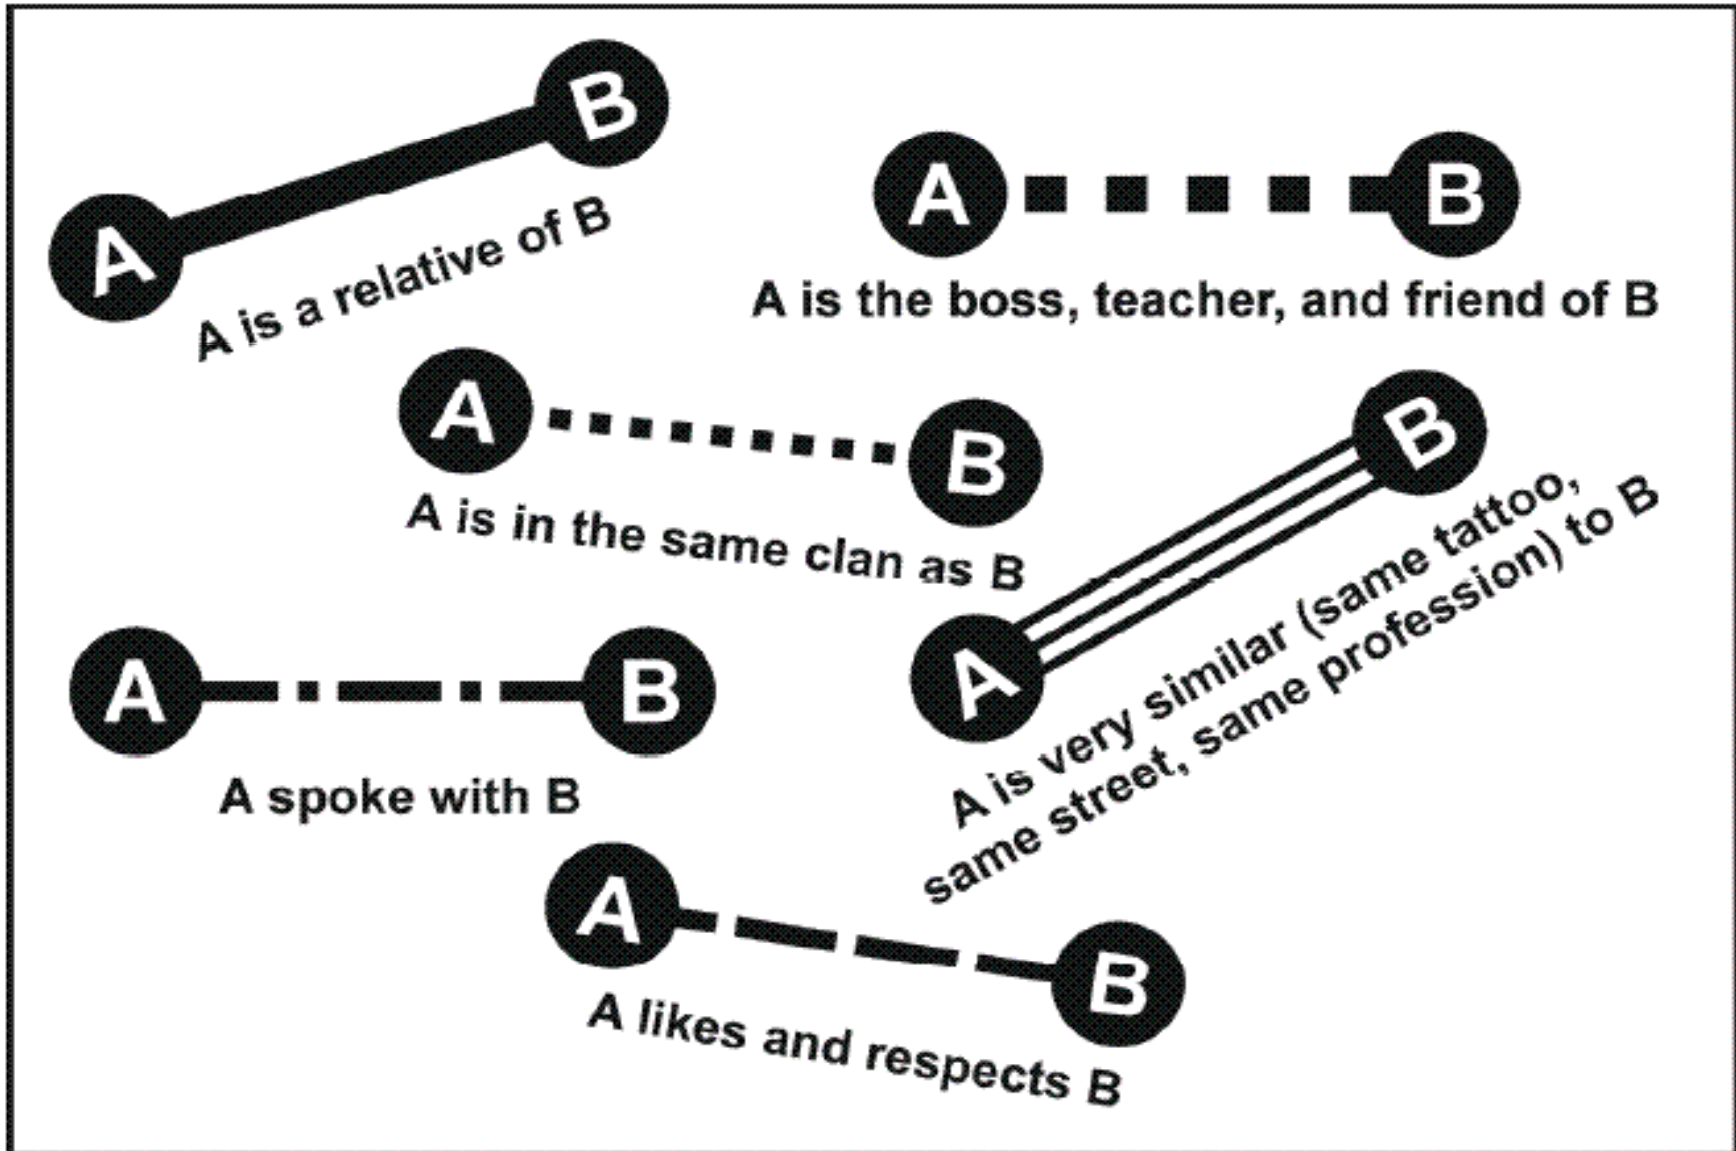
A

B

A is a relative of B

A

B

A is the boss, teacher, and friend of B

A

B

A is in the same clan as B

B

A

A is very similar (same tattoo, same street, same profession) to B

A

B

A spoke with B

A

B

A likes and respects B